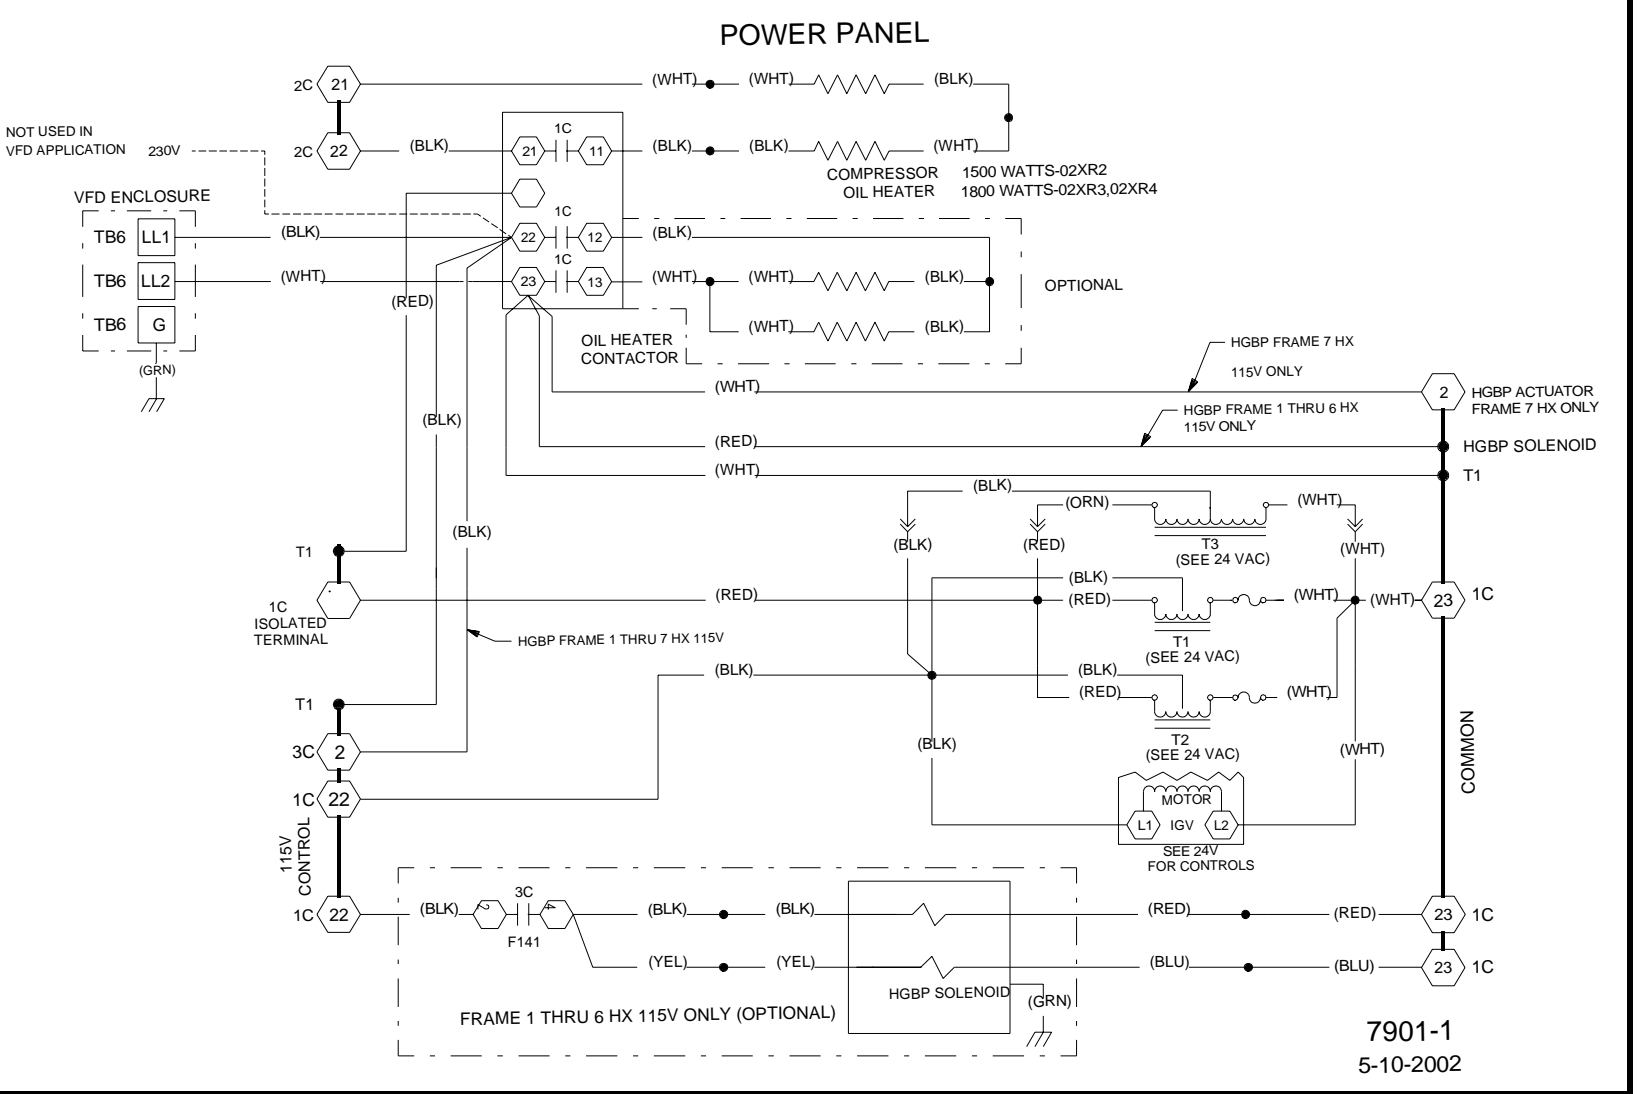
POWER PANEL

2C 21 (WHT) (WHT) (BLK)

2C 22 (BLK) 21 1C 11 (BLK) (BLK) (WHT)

NOT USED IN VFD APPLICATION 230V

COMPRESSOR OIL HEATER 1500 WATTS-02XR2 1800 WATTS-02XR3,02XR4

VFD ENCLOSURE

TB6 LL1 (BLK) 22 1C 12 (BLK)

TB6 LL2 (WHT) 23 1C 13 (WHT) (WHT) (BLK)

TB6 G (GRN)

(RED)

OPTIONAL

(WHT) (BLK)

OIL HEATER CONTACTOR

HGBP FRAME 7 HX 115V ONLY

(WHT) 2 HGBP ACTUATOR FRAME 7 HX ONLY

HGBP FRAME 1 THRU 6 HX 115V ONLY

(RED) HGBP SOLENOID

(WHT) T1

(BLK)

(BLK)

(BLK) (ORN) (WHT)

(BLK) (RED) T3 (SEE 24 VAC) (WHT)

T1

1C ISOLATED TERMINAL

(RED) (BLK) (RED) (WHT) (WHT) 23 1C

T1 (SEE 24 VAC)

HGBP FRAME 1 THRU 7 HX 115V

(BLK) (BLK) (RED) (WHT)

T1

T2 (SEE 24 VAC)

3C 2

(BLK) (WHT)

COMMON

1C 22

MOTOR L1 IGV L2 SEE 24V FOR CONTROLS

115V CONTROL

1C 22 (BLK) 3C F141 (BLK) (BLK) (RED) (RED) 23 1C

(YEL) (YEL) (BLU) (BLU) 23 1C

HGBP SOLENOID (GRN)

FRAME 1 THRU 6 HX 115V ONLY (OPTIONAL)

7901-1
5-10-2002